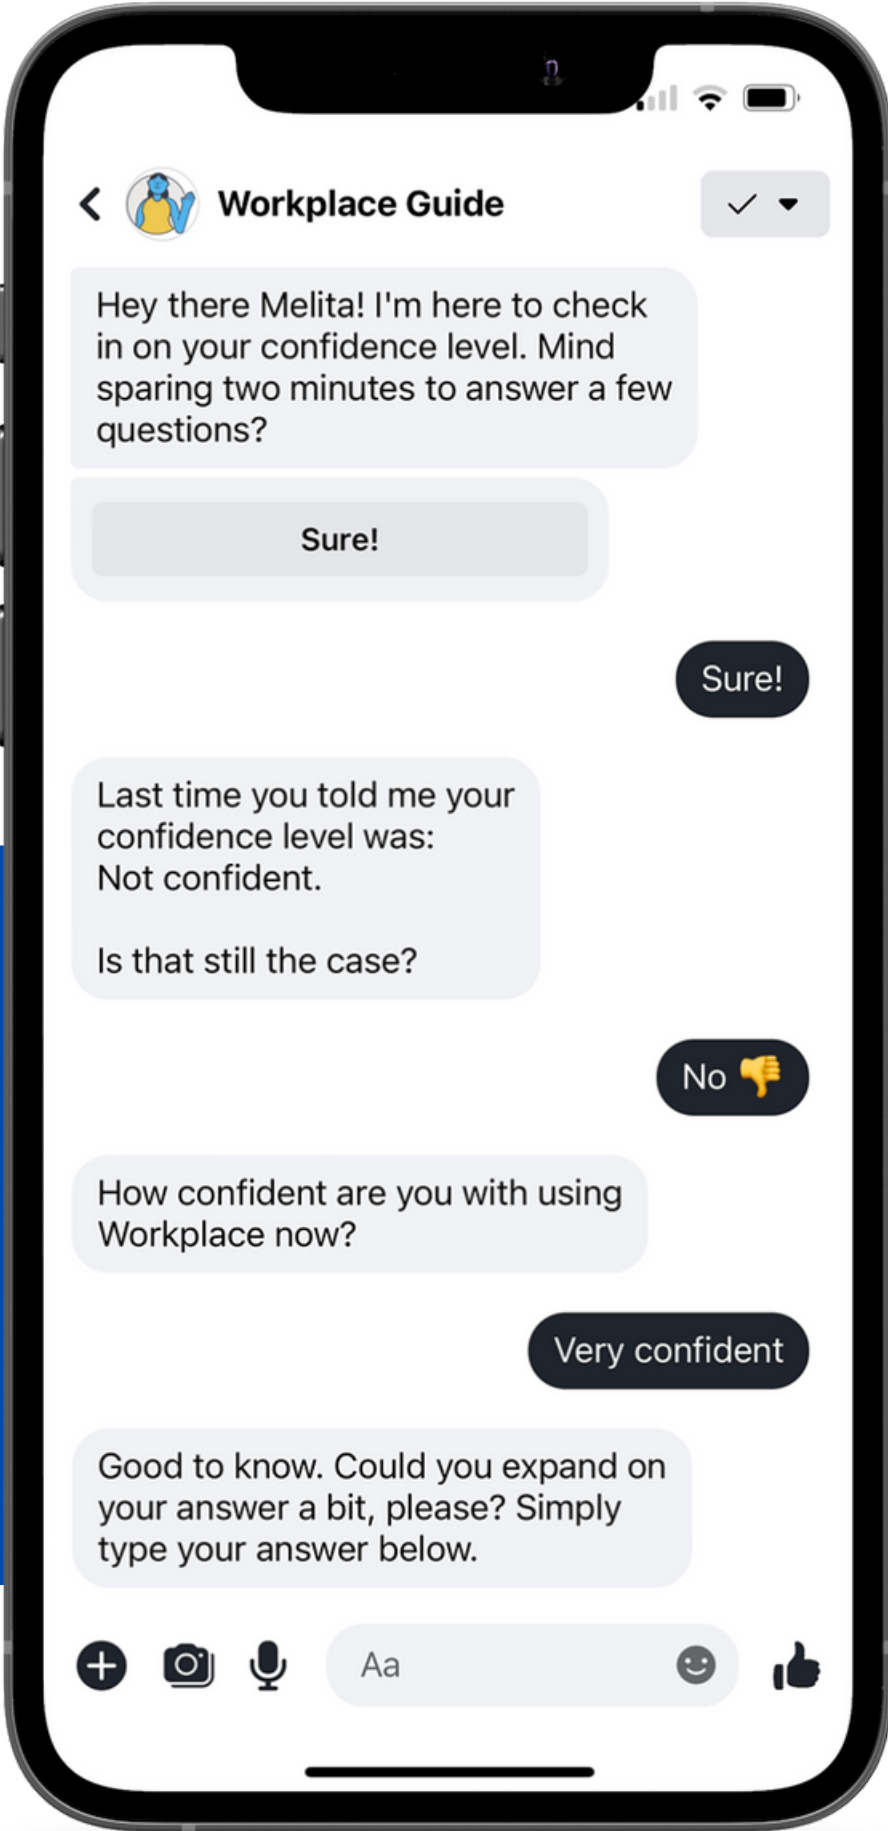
Workplace Guide

Hey there Melita! I'm here to check in on your confidence level. Mind sparing two minutes to answer a few questions?

Sure!

Sure!

Last time you told me your confidence level was:
Not confident.

Is that still the case?

No 👎

How confident are you with using Workplace now?

Very confident

Good to know. Could you expand on your answer a bit, please? Simply type your answer below.

Aa